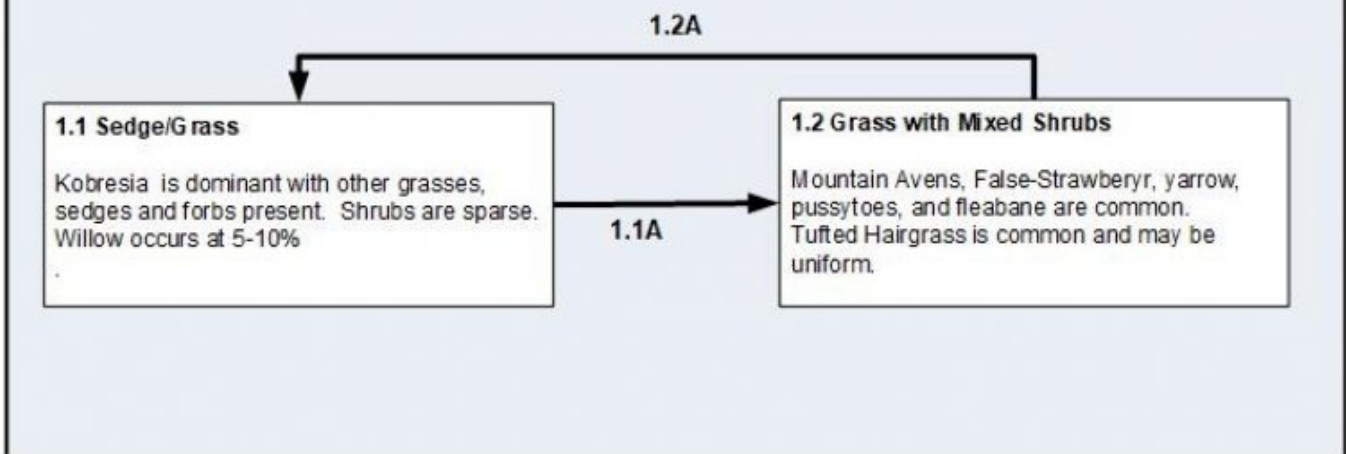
1.2A

1.1 Sedge/Grass

Kobresia is dominant with other grasses, sedges and forbs present. Shrubs are sparse. Willow occurs at 5-10%
.

1.1A

1.2 Grass with Mixed Shrubs

Mountain Avens, False-Strawberyr, yarrow, pussytoes, and fleabane are common. Tufted Hairgrass is common and may be uniform.